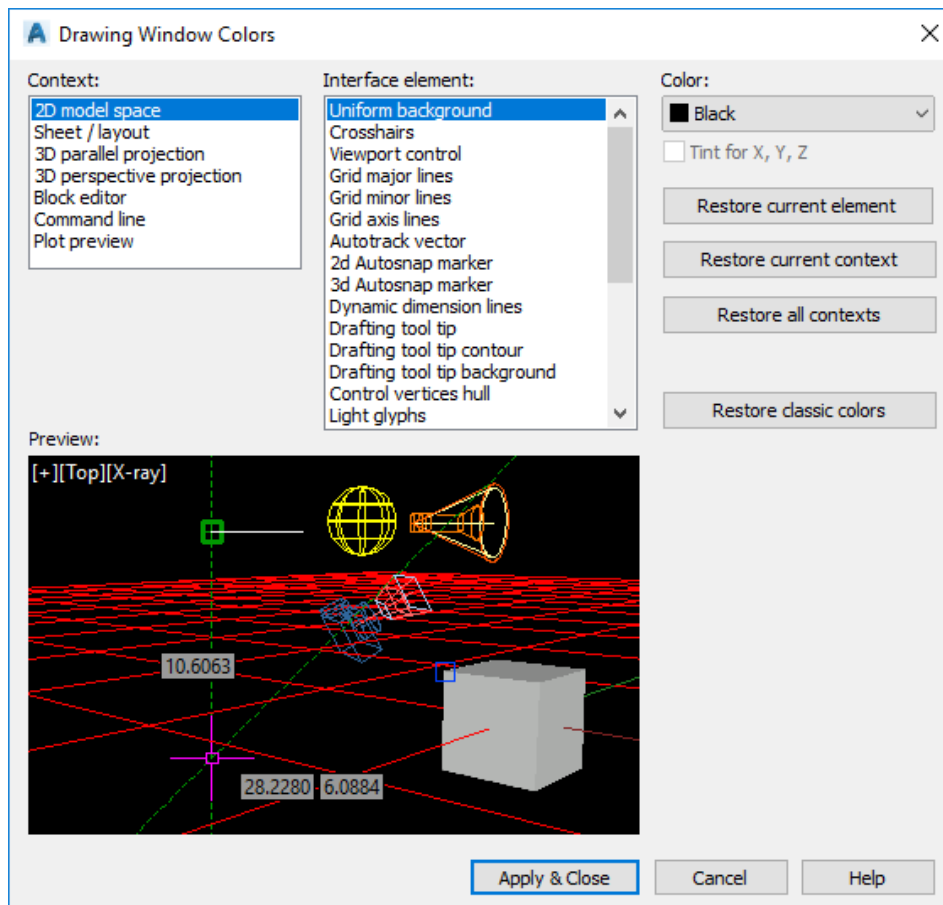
Drawing Window Colors

Context:
2D model space
Sheet / layout
3D parallel projection
3D perspective projection
Block editor
Command line
Plot preview

Interface element:
Uniform background
Crosshairs
Viewport control
Grid major lines
Grid minor lines
Grid axis lines
Autotrack vector
2d Autosnap marker
3d Autosnap marker
Dynamic dimension lines
Drafting tool tip
Drafting tool tip contour
Drafting tool tip background
Control vertices hull
Light glyphs

Color:
Black
Tint for X, Y, Z

Restore current element
Restore current context
Restore all contexts
Restore classic colors

Preview:
[+][Top][X-ray]
10.6063
28.2280
6.0884

Apply & Close
Cancel
Help